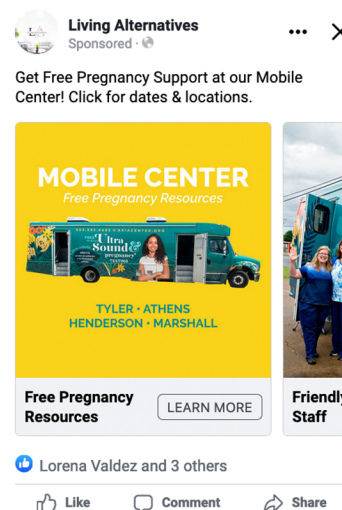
Living Alternatives
Sponsored ·

Get Free Pregnancy Support at our Mobile Center! Click for dates & locations.

MOBILE CENTER
Free Pregnancy Resources

Ultra Sound & pregnancy testing

TYLER • ATHENS
HENDERSON • MARSHALL

Free Pregnancy Resources
LEARN MORE

Friendly Staff

Lorena Valdez and 3 others

Like
Comment
Share